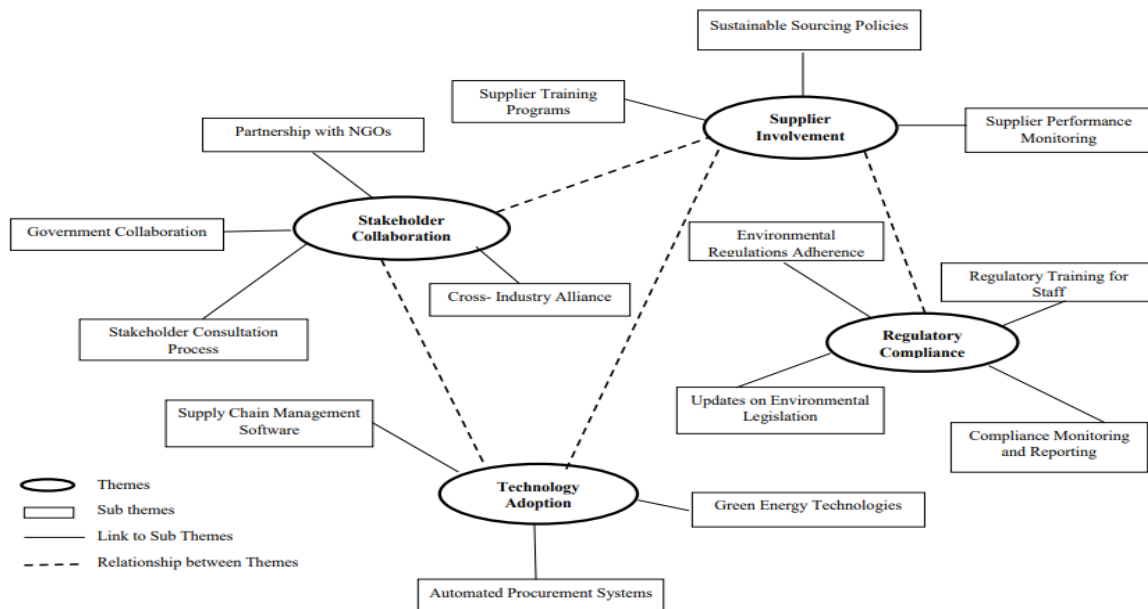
Sustainable Sourcing Policies

Supplier Training Programs

Supplier Involvement

Supplier Performance Monitoring

Partnership with NGOs

Stakeholder Collaboration

Government Collaboration

Cross- Industry Alliance

Environmental Regulations Adherence

Regulatory Training for Staff

Stakeholder Consultation Process

Regulatory Compliance

Updates on Environmental Legislation

Supply Chain Management Software

Compliance Monitoring and Reporting

Technology Adoption

Green Energy Technologies

Automated Procurement Systems

Themes

Sub themes

Link to Sub Themes

Relationship between Themes